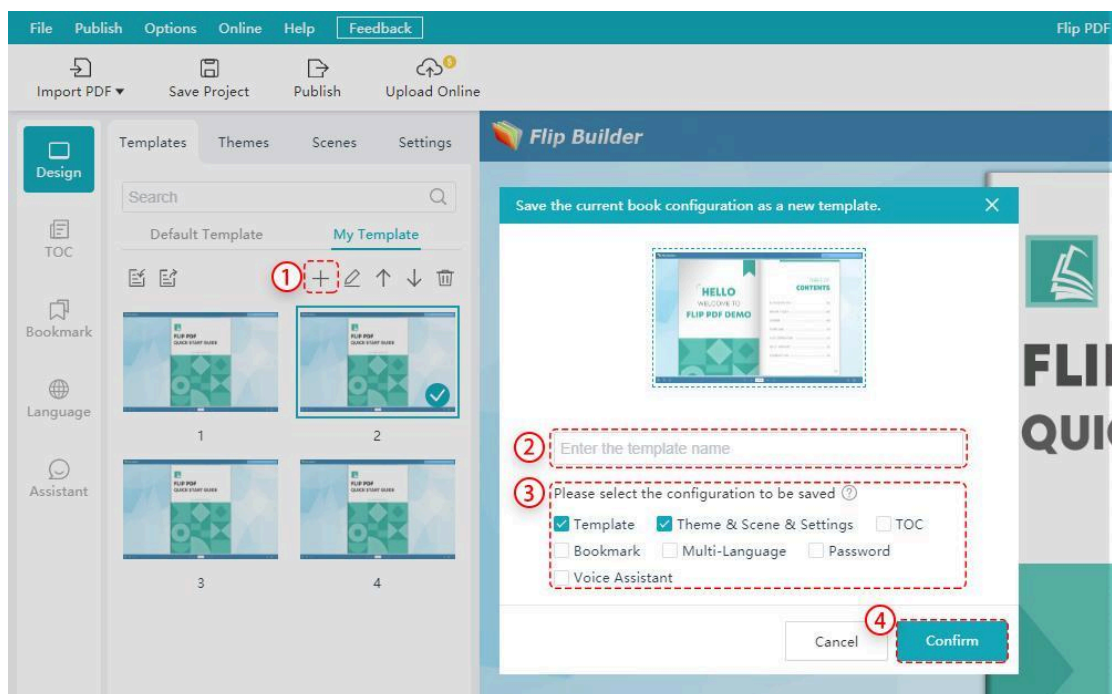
File Publish Options Online Help Feedback

Flip PDF

Import PDF ▾ Save Project Publish Upload Online

Design

TOC

Bookmark

Language

Assistant

Templates Themes Scenes Settings

Search

Default Template My Template

①

FLIP PDF
QUICK START GUIDE

1 2 3 4

Flip Builder

Save the current book configuration as a new template.

HELLO
WELCOME TO
FLIP PDF DEMO

CONTENTS

② Enter the template name

③ Please select the configuration to be saved

Template
Theme & Scene & Settings
TOC
Bookmark
Multi-Language
Password
Voice Assistant

④

Cancel Confirm

FLI
QUI